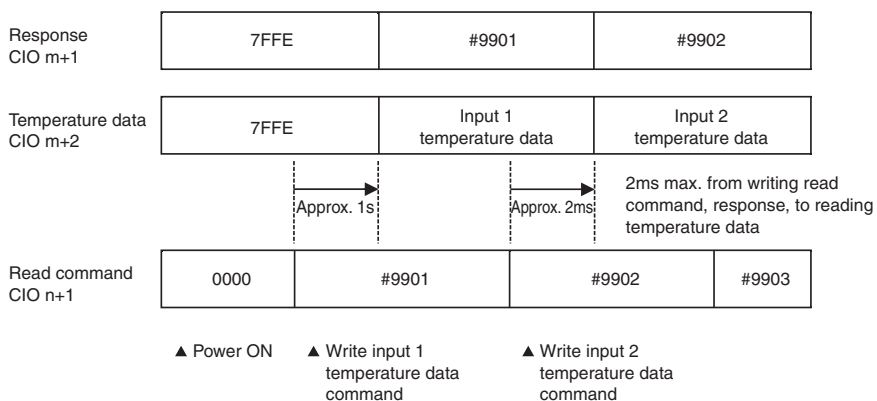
Response CIO m+1

| 7FFE | #9901 | #9902 |
|---|---|---|

Temperature data CIO m+2

| 7FFE | Input 1 temperature data | Input 2 temperature data |
|---|---|---|

Approx. 1s

Approx. 2ms

2ms max. from writing read command, response, to reading temperature data

Read command CIO n+1

| 0000 | #9901 | #9902 | #9903 |
|---|---|---|---|

▲ Power ON

▲ Write input 1 temperature data command

▲ Write input 2 temperature data command